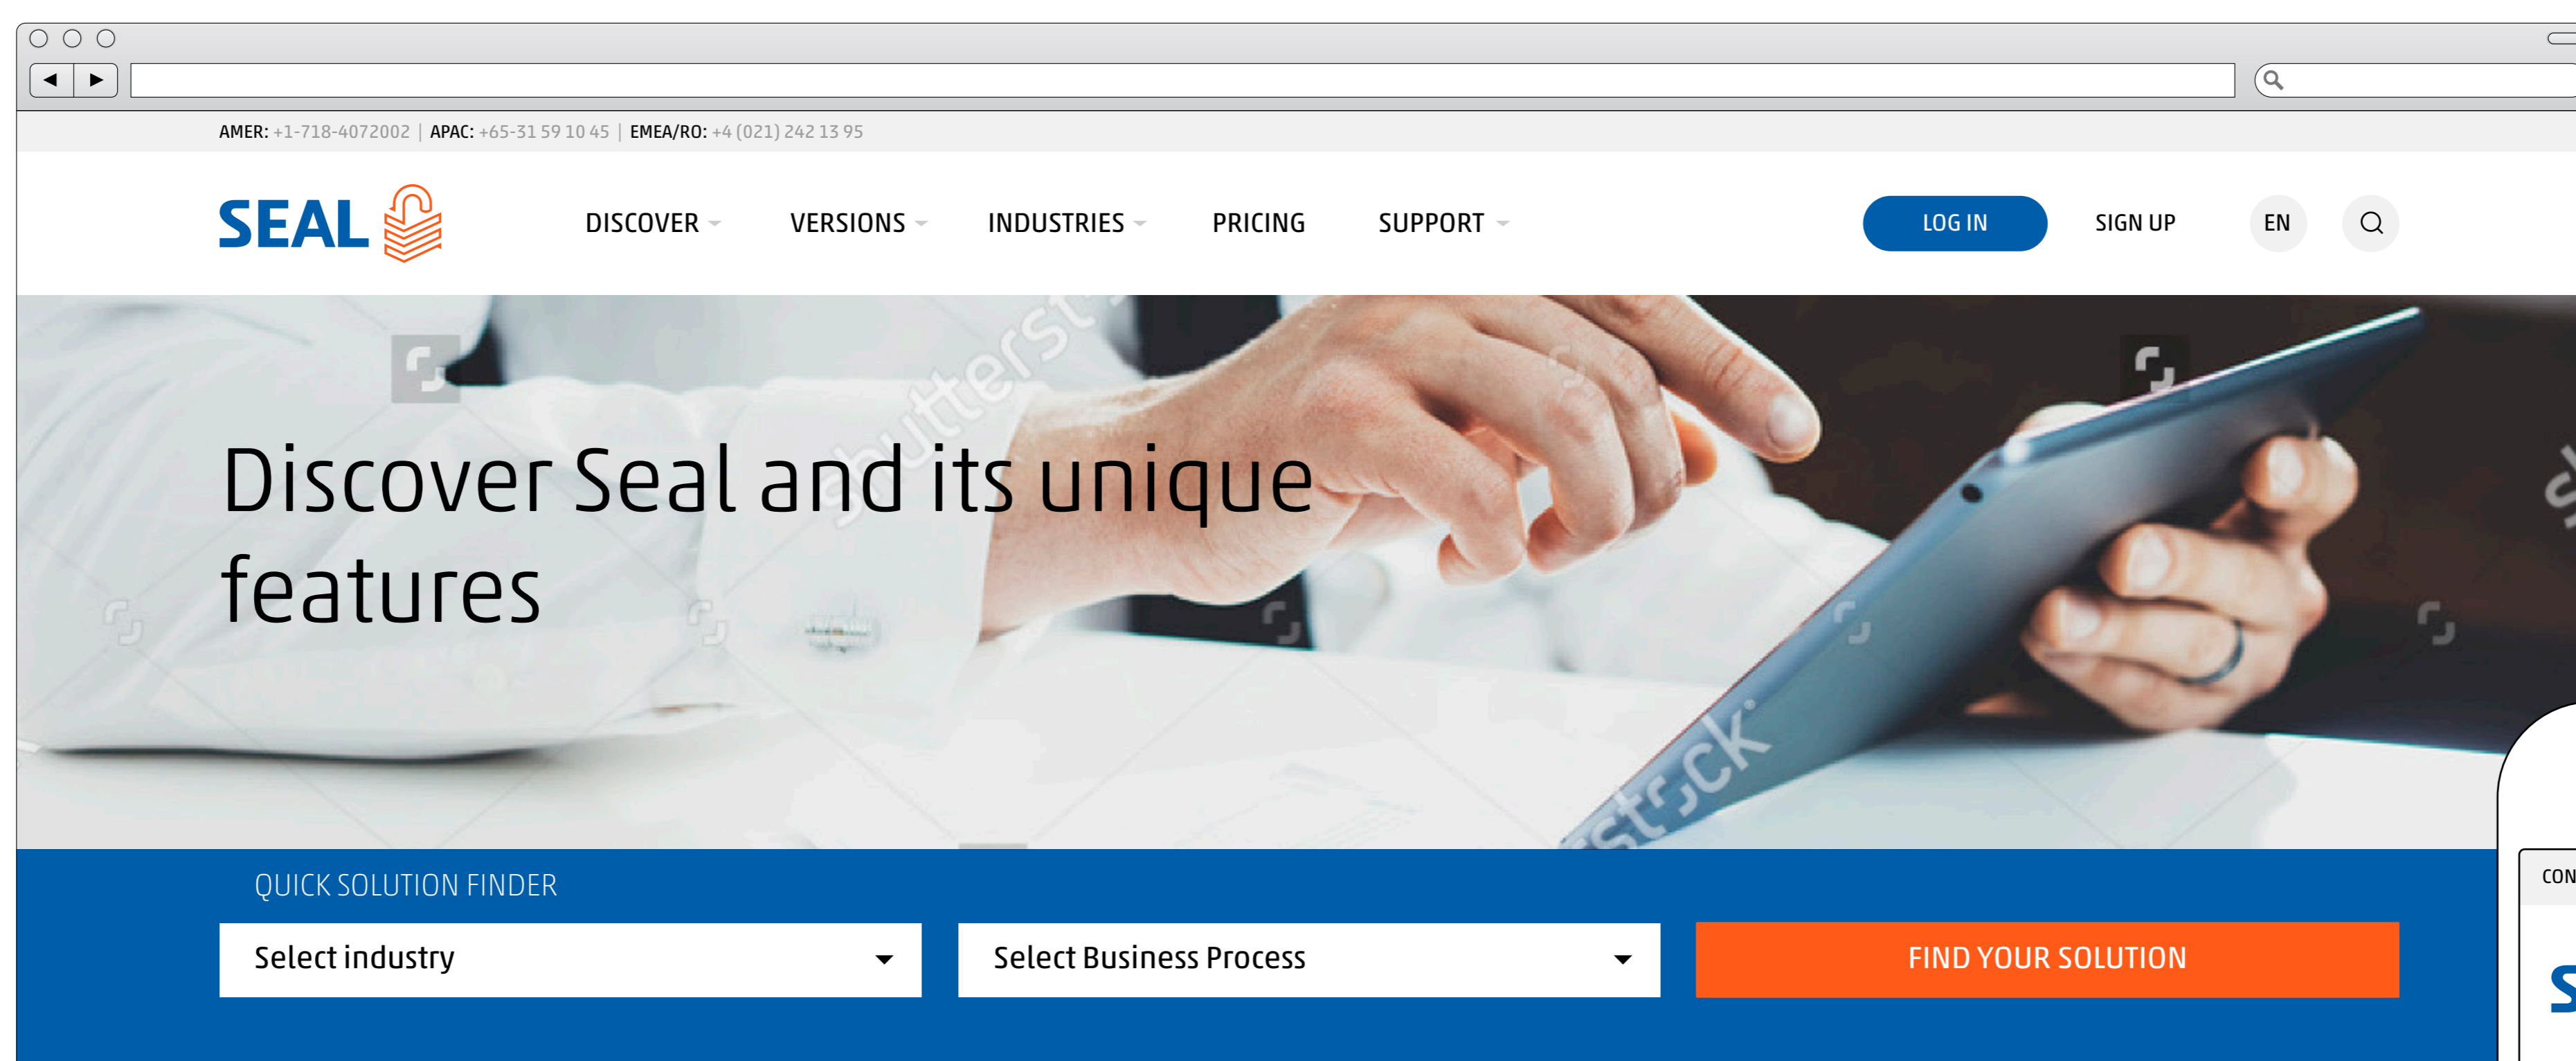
AMER: +1-718-4072002 | APAC: +65-31 59 10 45 | EMEA/RO: +4 (021) 242 13 95

SEAL

DISCOVER VERSIONS INDUSTRIES PRICING SUPPORT

LOG IN SIGN UP EN

Discover Seal and its unique features

QUICK SOLUTION FINDER

Select industry

Select Business Process

FIND YOUR SOLUTION

CON